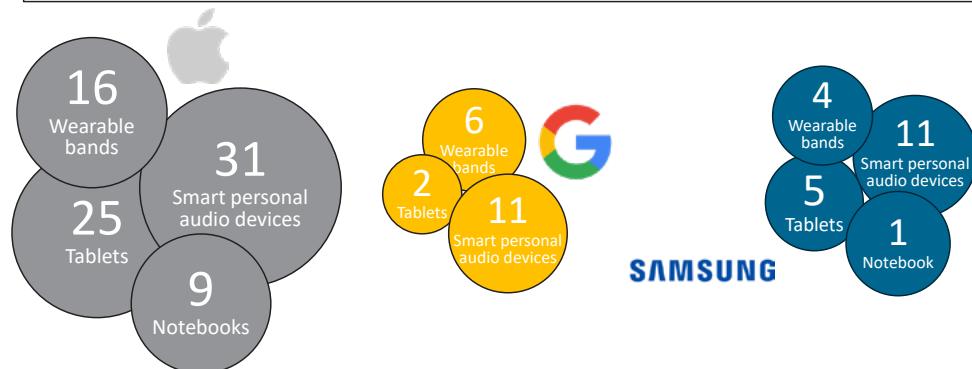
16
Wearable bands

31
Smart personal audio devices

25
Tablets

9
Notebooks

6
Wearable bands

2
Tablets

11
Smart personal audio devices

SAMSUNG

4
Wearable bands

11
Smart personal audio devices

5
Tablets

1
Notebook